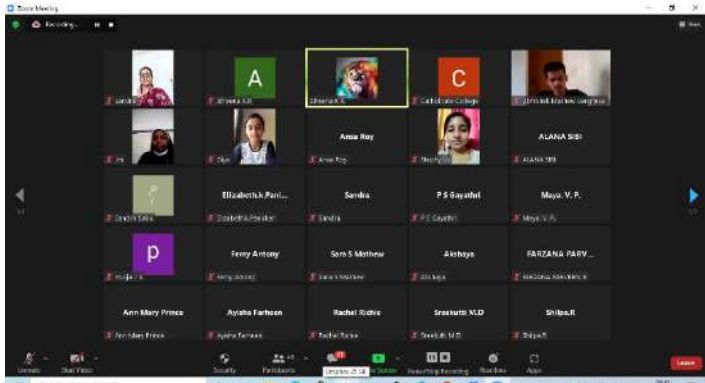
Zoom Meeting

Recording...

View

A

C

Shreeya K.R

Carmelite College

Anna Roy

ALANA SIBI

Anna Roy

ALANA SIBI

Elizabeth.k.Pani...

Sandra

P S Gayathri

Maya. V. P.

Elizabeth.k.Panikkar

Sandra

P S Gayathri

Maya. V. P.

p

Ferny Antony

Sara S Mathew

Akshaya

FARZANA PARV...

Ferny Antony

Sara S Mathew

Akshaya

Ann Mary Prince

Ayisha Farhaan

Rachel Richie

Sreekutti M.D

Shilpa.R

Ann Mary Prince

Ayisha Farhaan

Rachel Richie

Sreekutti M.D

Shilpa.R

Unmute

Start Video

Security

Participants

Chat

Share Screen

Recording

Reactions

Apps

Leave